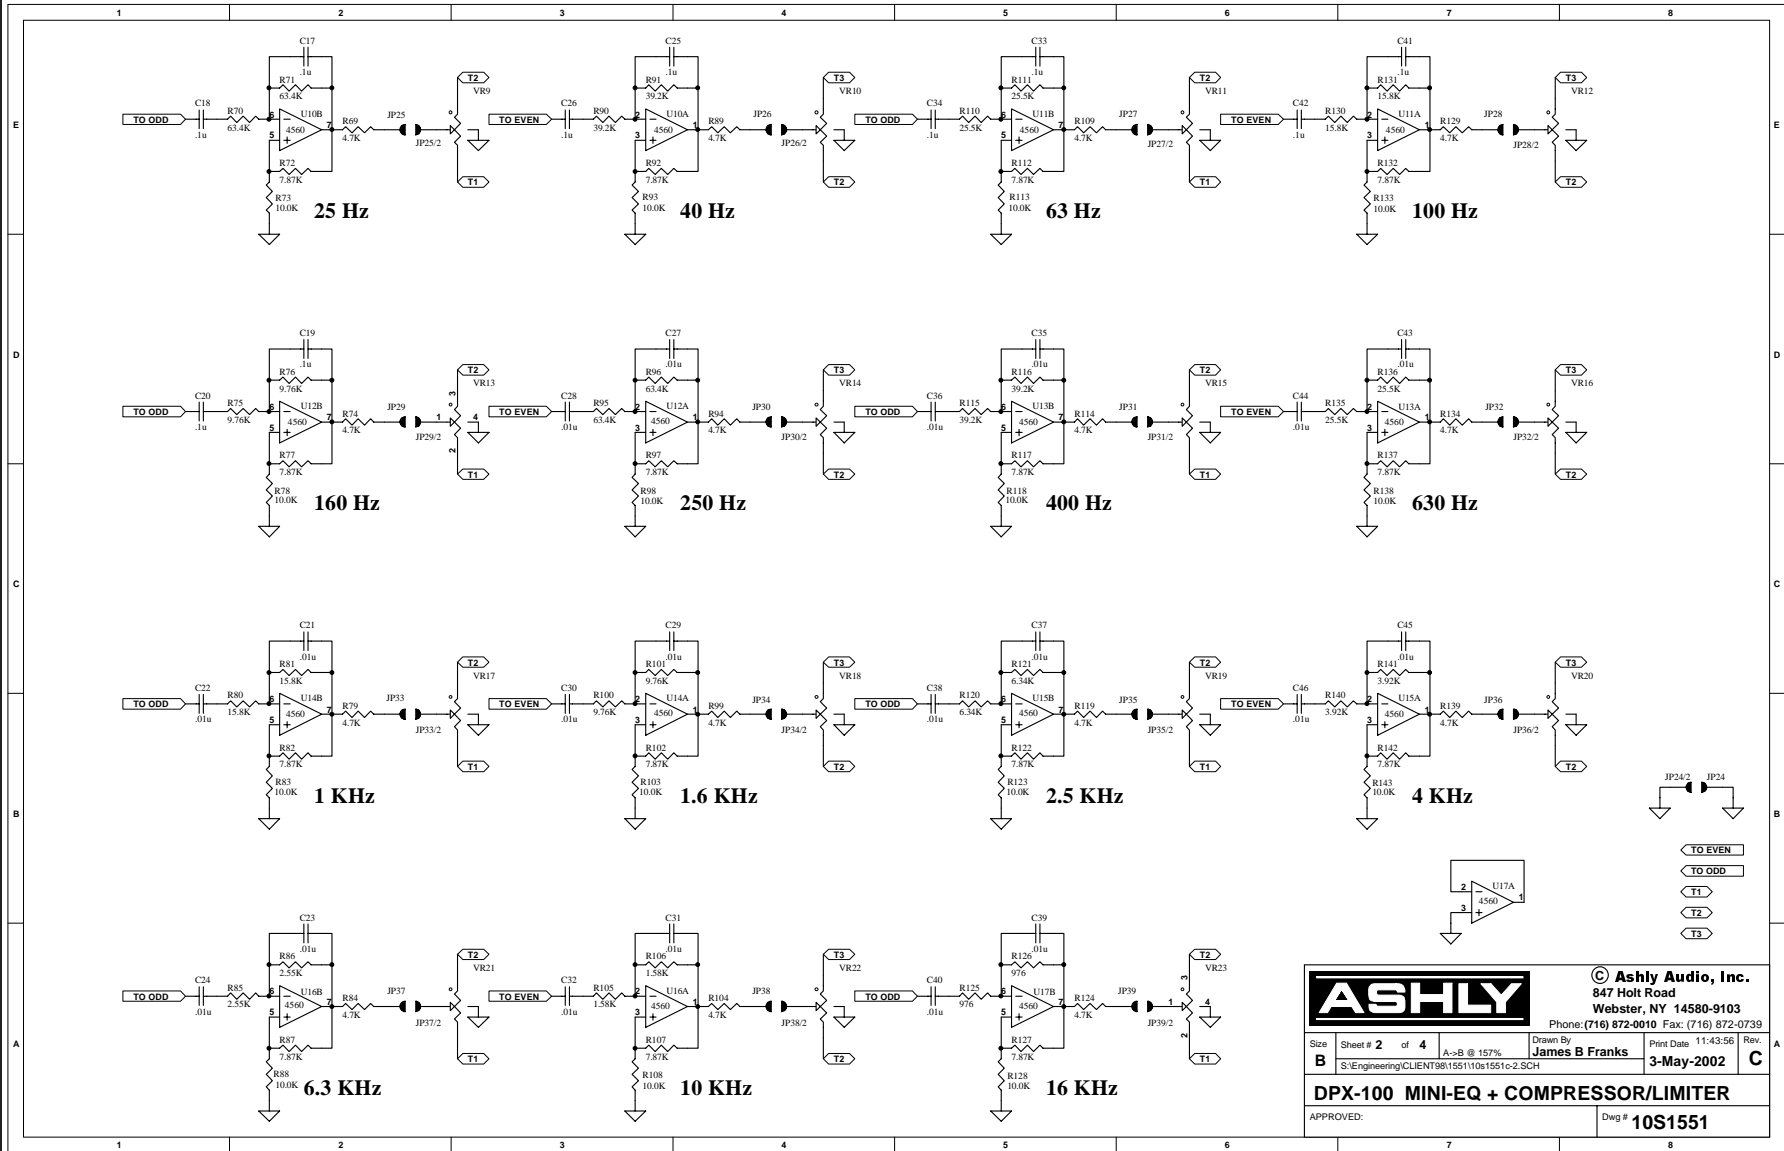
1 2 3 4 5 6 7 8

E

C17 .1u R71 63.4K C18 .1u R70 63.4K TO ODD U10B 4560 6 5 7 R69 4.7K JP25 JP25/2 T2 VR9 T1 R72 7.87K R73 10.0K 25 Hz

C25 .1u R91 39.2K TO EVEN C26 .1u R90 39.2K U10A 4560 2 3 1 R89 4.7K JP26 JP26/2 T3 VR10 T2 R92 7.87K R93 10.0K 40 Hz

C33 .1u R111 25.5K TO ODD C34 .1u R110 25.5K U11B 4560 6 5 7 R109 4.7K JP27 JP27/2 T2 VR11 T1 R112 7.87K R113 10.0K 63 Hz

C41 .1u R131 15.8K TO EVEN C42 .1u R130 15.8K U11A 4560 2 3 1 R129 4.7K JP28 JP28/2 T3 VR12 T2 R132 7.87K R133 10.0K 100 Hz

D

C19 .1u R76 9.76K TO ODD C20 .1u R75 9.76K U12B 4560 6 5 7 R74 4.7K JP29 JP29/2 1 3 4 2 T2 VR13 T1 R77 7.87K R78 10.0K 160 Hz

C27 .01u R96 63.4K TO EVEN C28 .01u R95 63.4K U12A 4560 2 3 1 R94 4.7K JP30 JP30/2 T3 VR14 T2 R97 7.87K R98 10.0K 250 Hz

C35 .01u R116 39.2K TO ODD C36 .01u R115 39.2K U13B 4560 6 5 7 R114 4.7K JP31 JP31/2 T2 VR15 T1 R117 7.87K R118 10.0K 400 Hz

C43 .01u R136 25.5K TO EVEN C44 .01u R135 25.5K U13A 4560 2 3 1 R134 4.7K JP32 JP32/2 T3 VR16 T2 R137 7.87K R138 10.0K 630 Hz

C

C21 .01u R81 15.8K TO ODD C22 .01u R80 15.8K U14B 4560 6 5 7 R79 4.7K JP33 JP33/2 T2 VR17 T1 R82 7.87K R83 10.0K 1 KHz

C29 .01u R101 9.76K TO EVEN C30 .01u R100 9.76K U14A 4560 2 3 1 R99 4.7K JP34 JP34/2 T3 VR18 T2 R102 7.87K R103 10.0K 1.6 KHz

C37 .01u R121 6.34K TO ODD C38 .01u R120 6.34K U15B 4560 6 5 7 R119 4.7K JP35 JP35/2 T2 VR19 T1 R122 7.87K R123 10.0K 2.5 KHz

C45 .01u R141 3.92K TO EVEN C46 .01u R140 3.92K U15A 4560 2 3 1 R139 4.7K JP36 JP36/2 T3 VR20 T2 R142 7.87K R143 10.0K 4 KHz

B

JP24/2 JP24

TO EVEN TO ODD T1 T2 T3

U17A 4560 2 3 1

C23 .01u R86 2.55K TO ODD C24 .01u R85 2.55K U16B 4560 6 5 7 R84 4.7K JP37 JP37/2 T2 VR21 T1 R87 7.87K R88 10.0K 6.3 KHz

C31 .01u R106 1.58K TO EVEN C32 .01u R105 1.58K U16A 4560 2 3 1 R104 4.7K JP38 JP38/2 T3 VR22 T2 R107 7.87K R108 10.0K 10 KHz

C39 .01u R126 976 TO ODD C40 .01u R125 976 U17B 4560 6 5 7 R124 4.7K JP39 JP39/2 1 3 4 2 T2 VR23 T1 R127 7.87K R128 10.0K 16 KHz

A

ASHLY
© Ashly Audio, Inc.
847 Holt Road
Webster, NY 14580-9103
Phone:(716) 872-0010 Fax: (716) 872-0739

| Size B | Sheet # 2 of 4 | A->B @ 157% | Drawn By James B Franks | Print Date 11:43:56 3-May-2002 | Rev. C |
|---|---|---|---|---|---|
| | S:\Engineering\CLIENT98\1551\10s1551c-2.SCH | | | | |

DPX-100 MINI-EQ + COMPRESSOR/LIMITER
APPROVED: Dwg # 10S1551